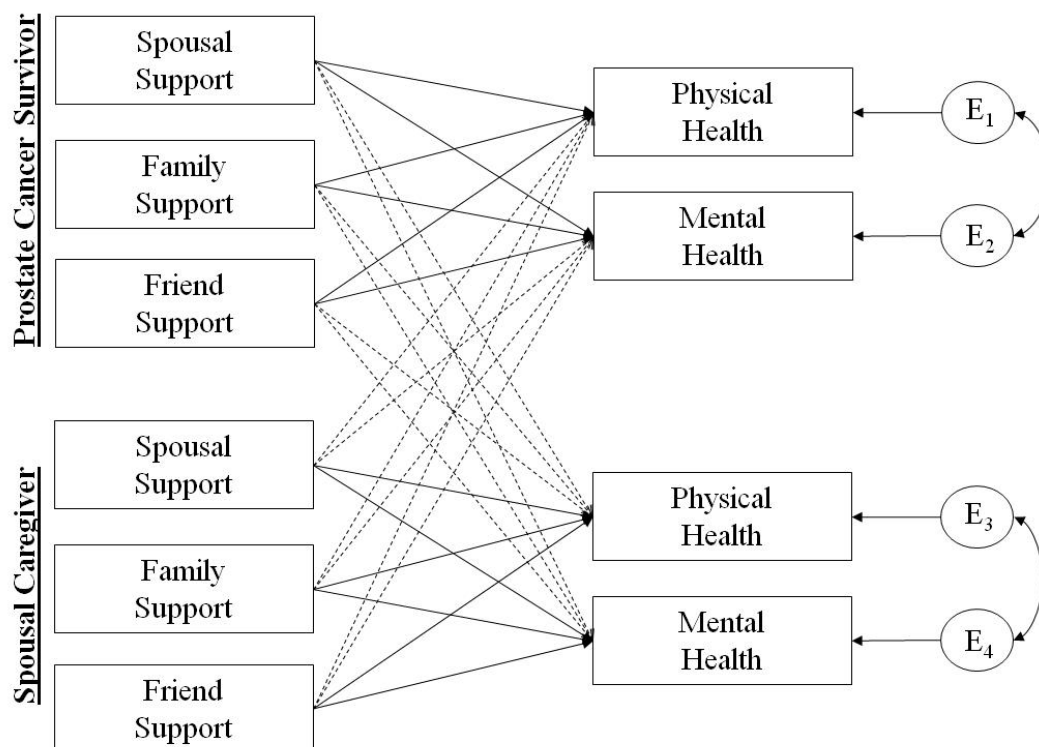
Prostate Cancer Survivor

Spousal Support

Family Support

Friend Support

Spousal Caregiver

Spousal Support

Family Support

Friend Support

Physical Health

Mental Health

Physical Health

Mental Health

$E_1$

$E_2$

$E_3$

$E_4$